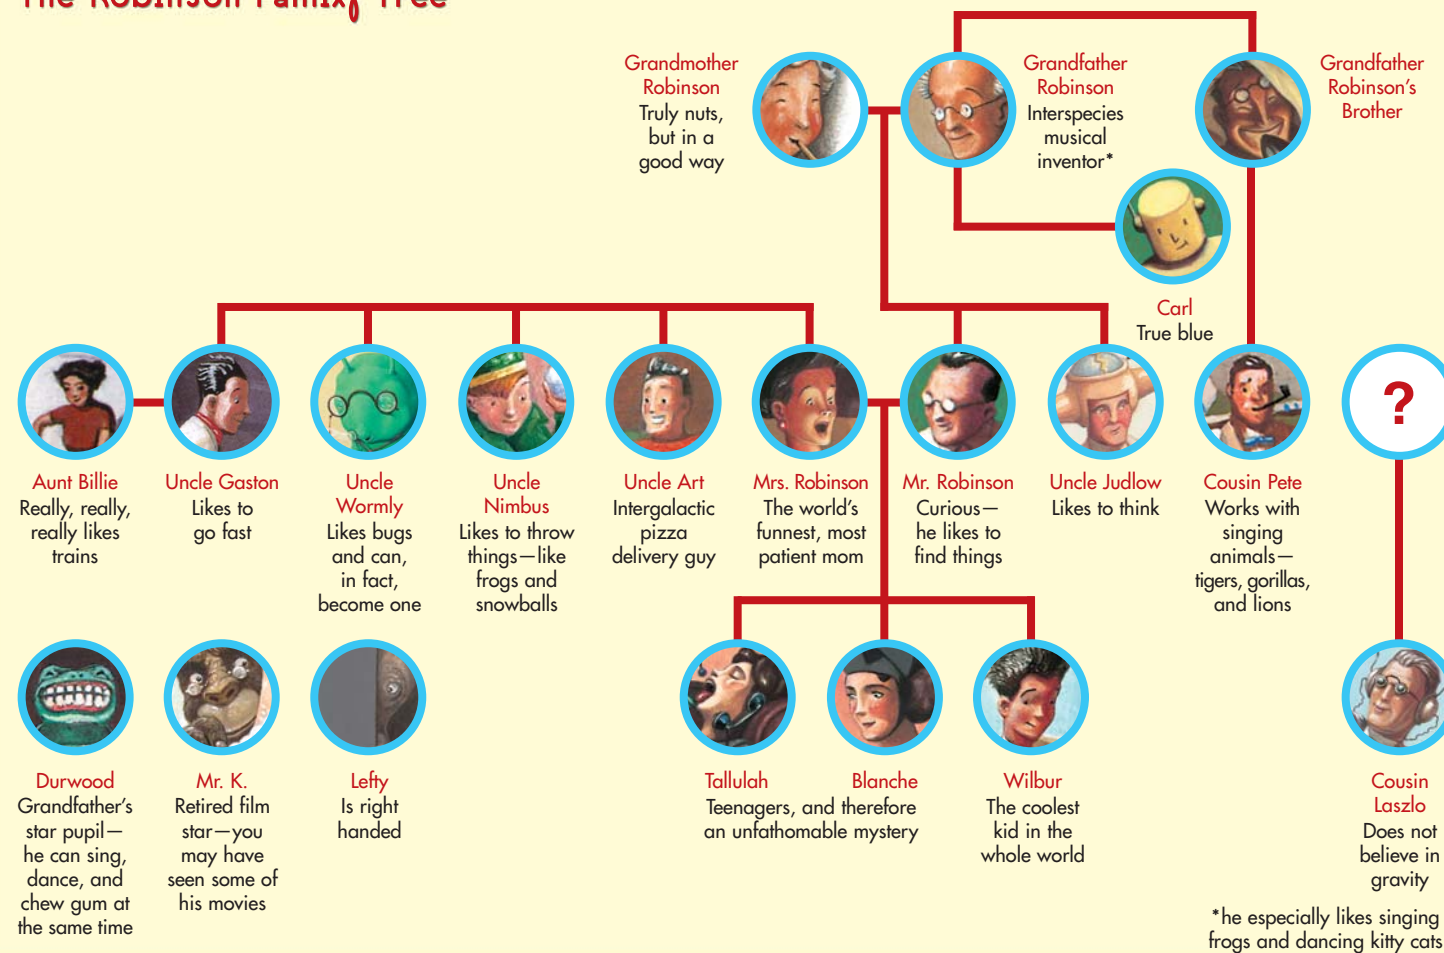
The Robinson Family Tree

Grandmother Robinson
Truly nuts, but in a good way

Grandfather Robinson
Interspecies musical inventor*

Grandfather Robinson's Brother

Carl
True blue

Aunt Billie
Really, really, really likes trains

Uncle Gaston
Likes to go fast

Uncle Wormly
Likes bugs and can, in fact, become one

Uncle Nimbus
Likes to throw things—like frogs and snowballs

Uncle Art
Intergalactic pizza delivery guy

Mrs. Robinson
The world's funnest, most patient mom

Mr. Robinson
Curious—he likes to find things

Uncle Judlow
Likes to think

Cousin Pete
Works with singing animals—tigers, gorillas, and lions

?

Durwood
Grandfather's star pupil—he can sing, dance, and chew gum at the same time

Mr. K.
Retired film star—you may have seen some of his movies

Lefty
Is right handed

Tallulah
Blanche
Teenagers, and therefore an unfathomable mystery

Wilbur
The coolest kid in the whole world

Cousin Laszlo
Does not believe in gravity

*he especially likes singing frogs and dancing kitty cats